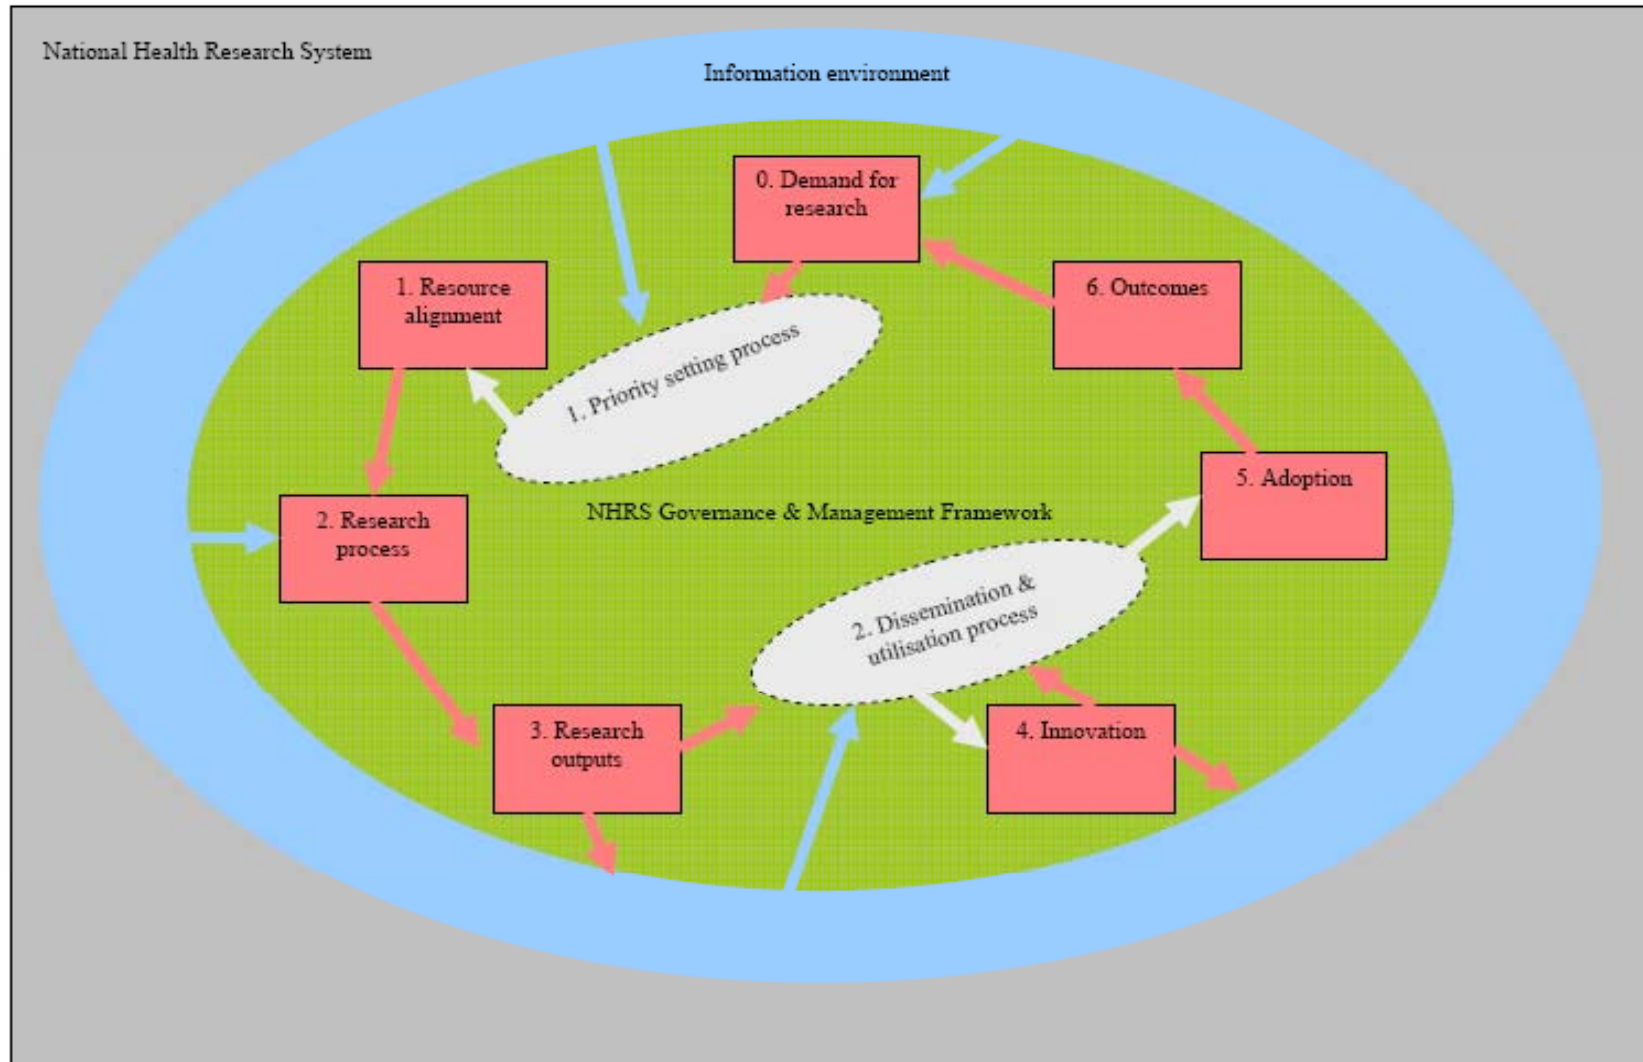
National Health Research System

Information environment

0. Demand for research

1. Resource alignment

6. Outcomes

1. Priority setting process

5. Adoption

2. Research process

NHRS Governance & Management Framework

2. Dissemination & utilisation process

3. Research outputs

4. Innovation